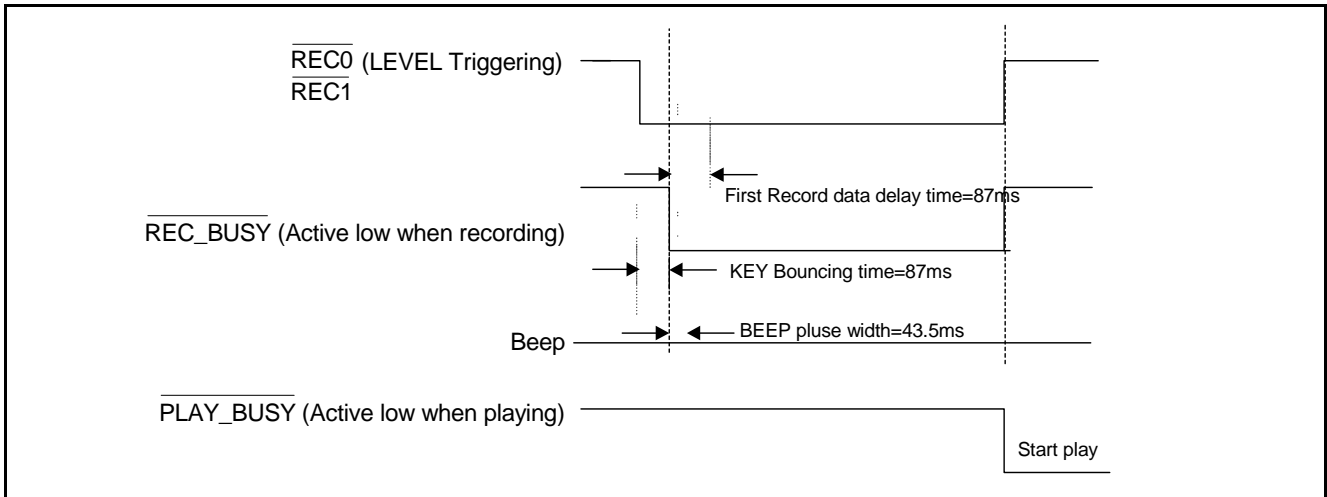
$\overline{\text{REC0}}$ (LEVEL Triggering)
$\overline{\text{REC1}}$

First Record data delay time=87ms

$\overline{\text{REC\_BUSY}}$ (Active low when recording)

KEY Bouncing time=87ms

Beep

BEEP pluse width=43.5ms

$\overline{\text{PLAY\_BUSY}}$ (Active low when playing)

Start play